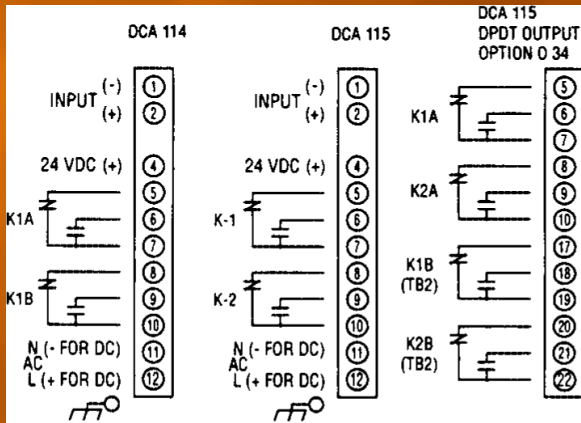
DCA 114

INPUT (-) (+)
①
②

24 VDC (+)
④
⑤
K1A
⑥
⑦
⑧
K1B
⑨
⑩
N (- FOR DC)
AC
L (+ FOR DC)
⑪
⑫

DCA 115

INPUT (-) (+)
①
②

24 VDC (+)
④
⑤
K-1
⑥
⑦
⑧
K-2
⑨
⑩
N (- FOR DC)
AC
L (+ FOR DC)
⑪
⑫

DCA 115
DPDT OUTPUT
OPTION O 34

K1A
⑤
⑥
⑦
K2A
⑧
⑨
⑩
K1B (TB2)
⑰
⑱
⑲
K2B (TB2)
⑳
㉑
㉒